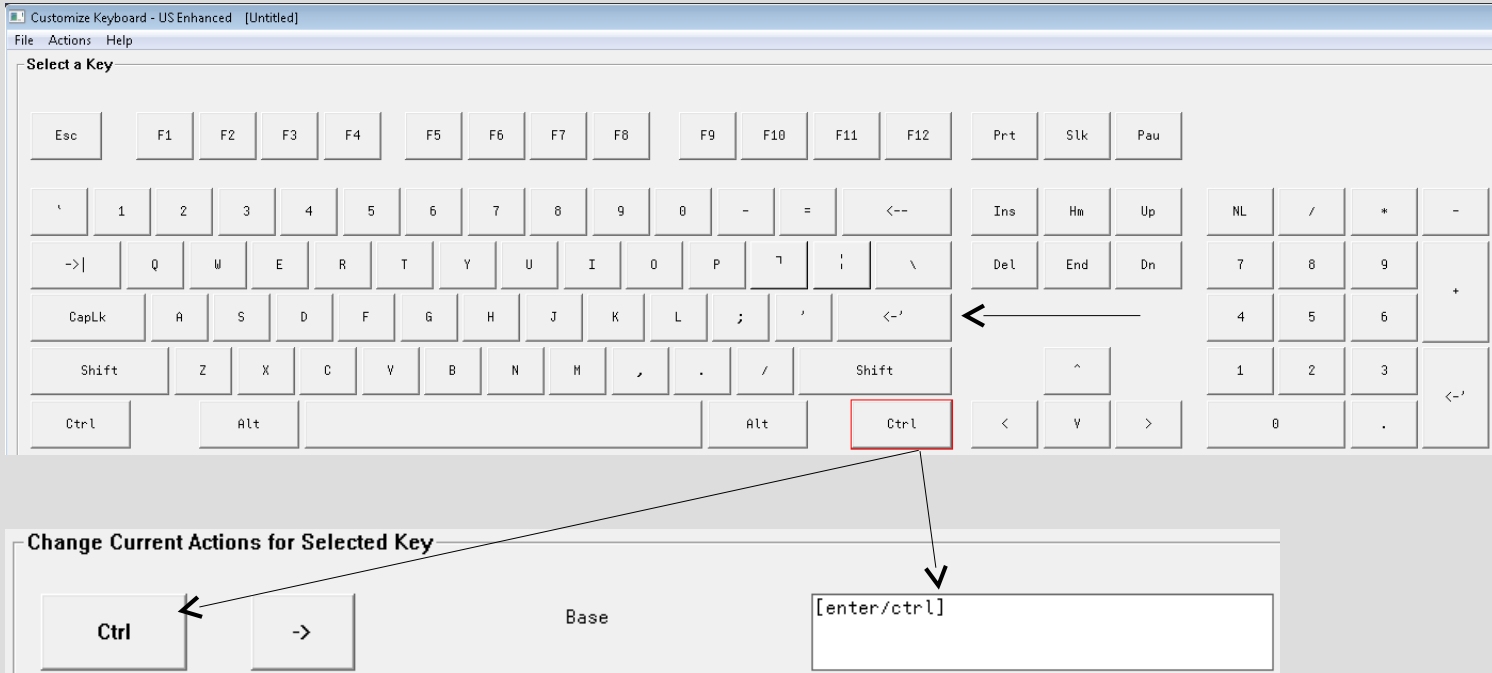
Customize Keyboard - US Enhanced [Untitled]

File Actions Help

Select a Key

Esc F1 F2 F3 F4 F5 F6 F7 F8 F9 F10 F11 F12 Prt Slk Pau

` 1 2 3 4 5 6 7 8 9 0 - = <-- Ins Hm Up NL / * -

->| Q W E R T Y U I O P ¬ ¦ \ Del End Dn 7 8 9 +

CapLk A S D F G H J K L ; ' <-' 4 5 6

Shift Z X C V B N M , . / Shift ^ 1 2 3 <-'

Ctrl Alt Alt Ctrl < V > 0 .

Change Current Actions for Selected Key

Ctrl -> Base [enter/ctrl]